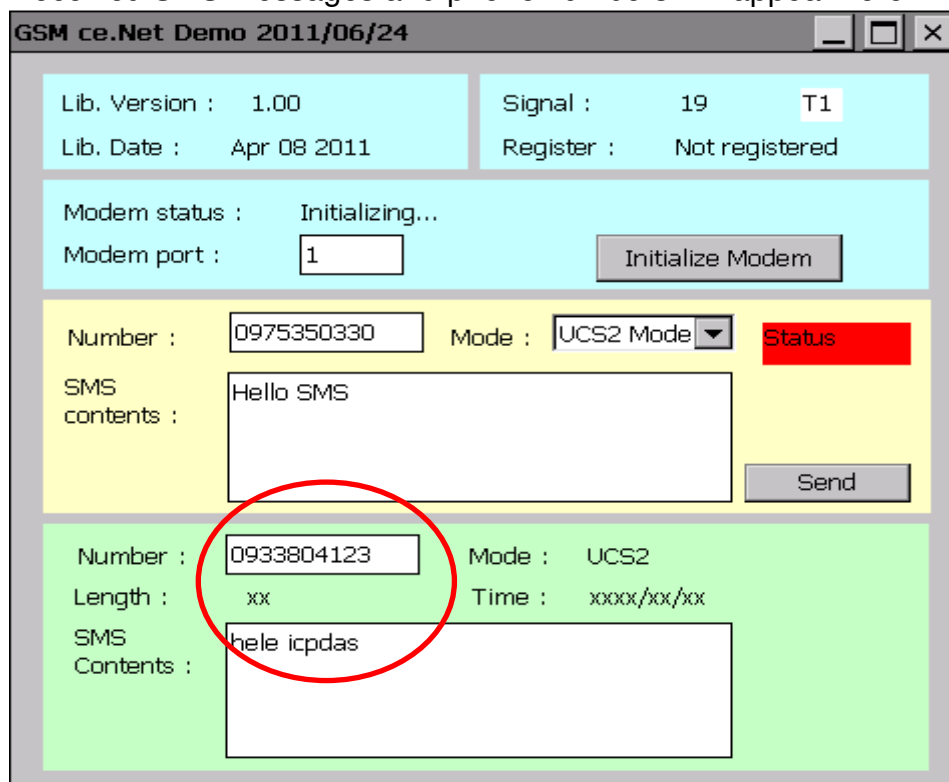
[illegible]

GSM ce.Net Demo 2011/06/24

Lib. Version : 1.00
Lib. Date : Apr 08 2011

Signal : 19 T1
Register : Not registered

Modem status : Initializing...
Modem port : 1
Initialize Modem

Number : 0975350330
Mode : UCS2 Mode
Status
SMS contents : Hello SMS
Send

Number : 0933804123
Mode : UCS2
Length : xx
Time : xxxx/xx/xx
SMS Contents : hele icpdas